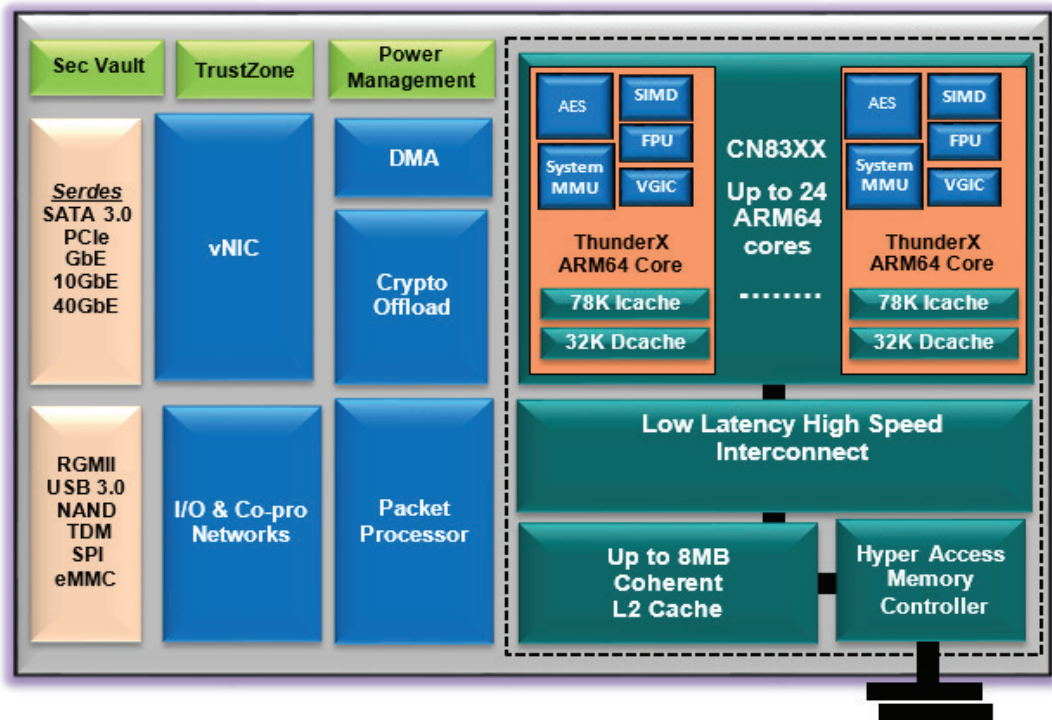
Sec Vault

TrustZone

Power Management

Serdes
SATA 3.0
PCIe
GbE
10GbE
40GbE

vNIC

DMA

Crypto Offload

RGMII
USB 3.0
NAND
TDM
SPI
eMMC

I/O & Co-pro Networks

Packet Processor

AES

SIMD

FPU

System MMU

VGIC

ThunderX ARM64 Core

78K Icache

32K Dcache

CN83XX

Up to 24 ARM64 cores

........

AES

SIMD

FPU

System MMU

VGIC

ThunderX ARM64 Core

78K Icache

32K Dcache

Low Latency High Speed Interconnect

Up to 8MB Coherent L2 Cache

Hyper Access Memory Controller